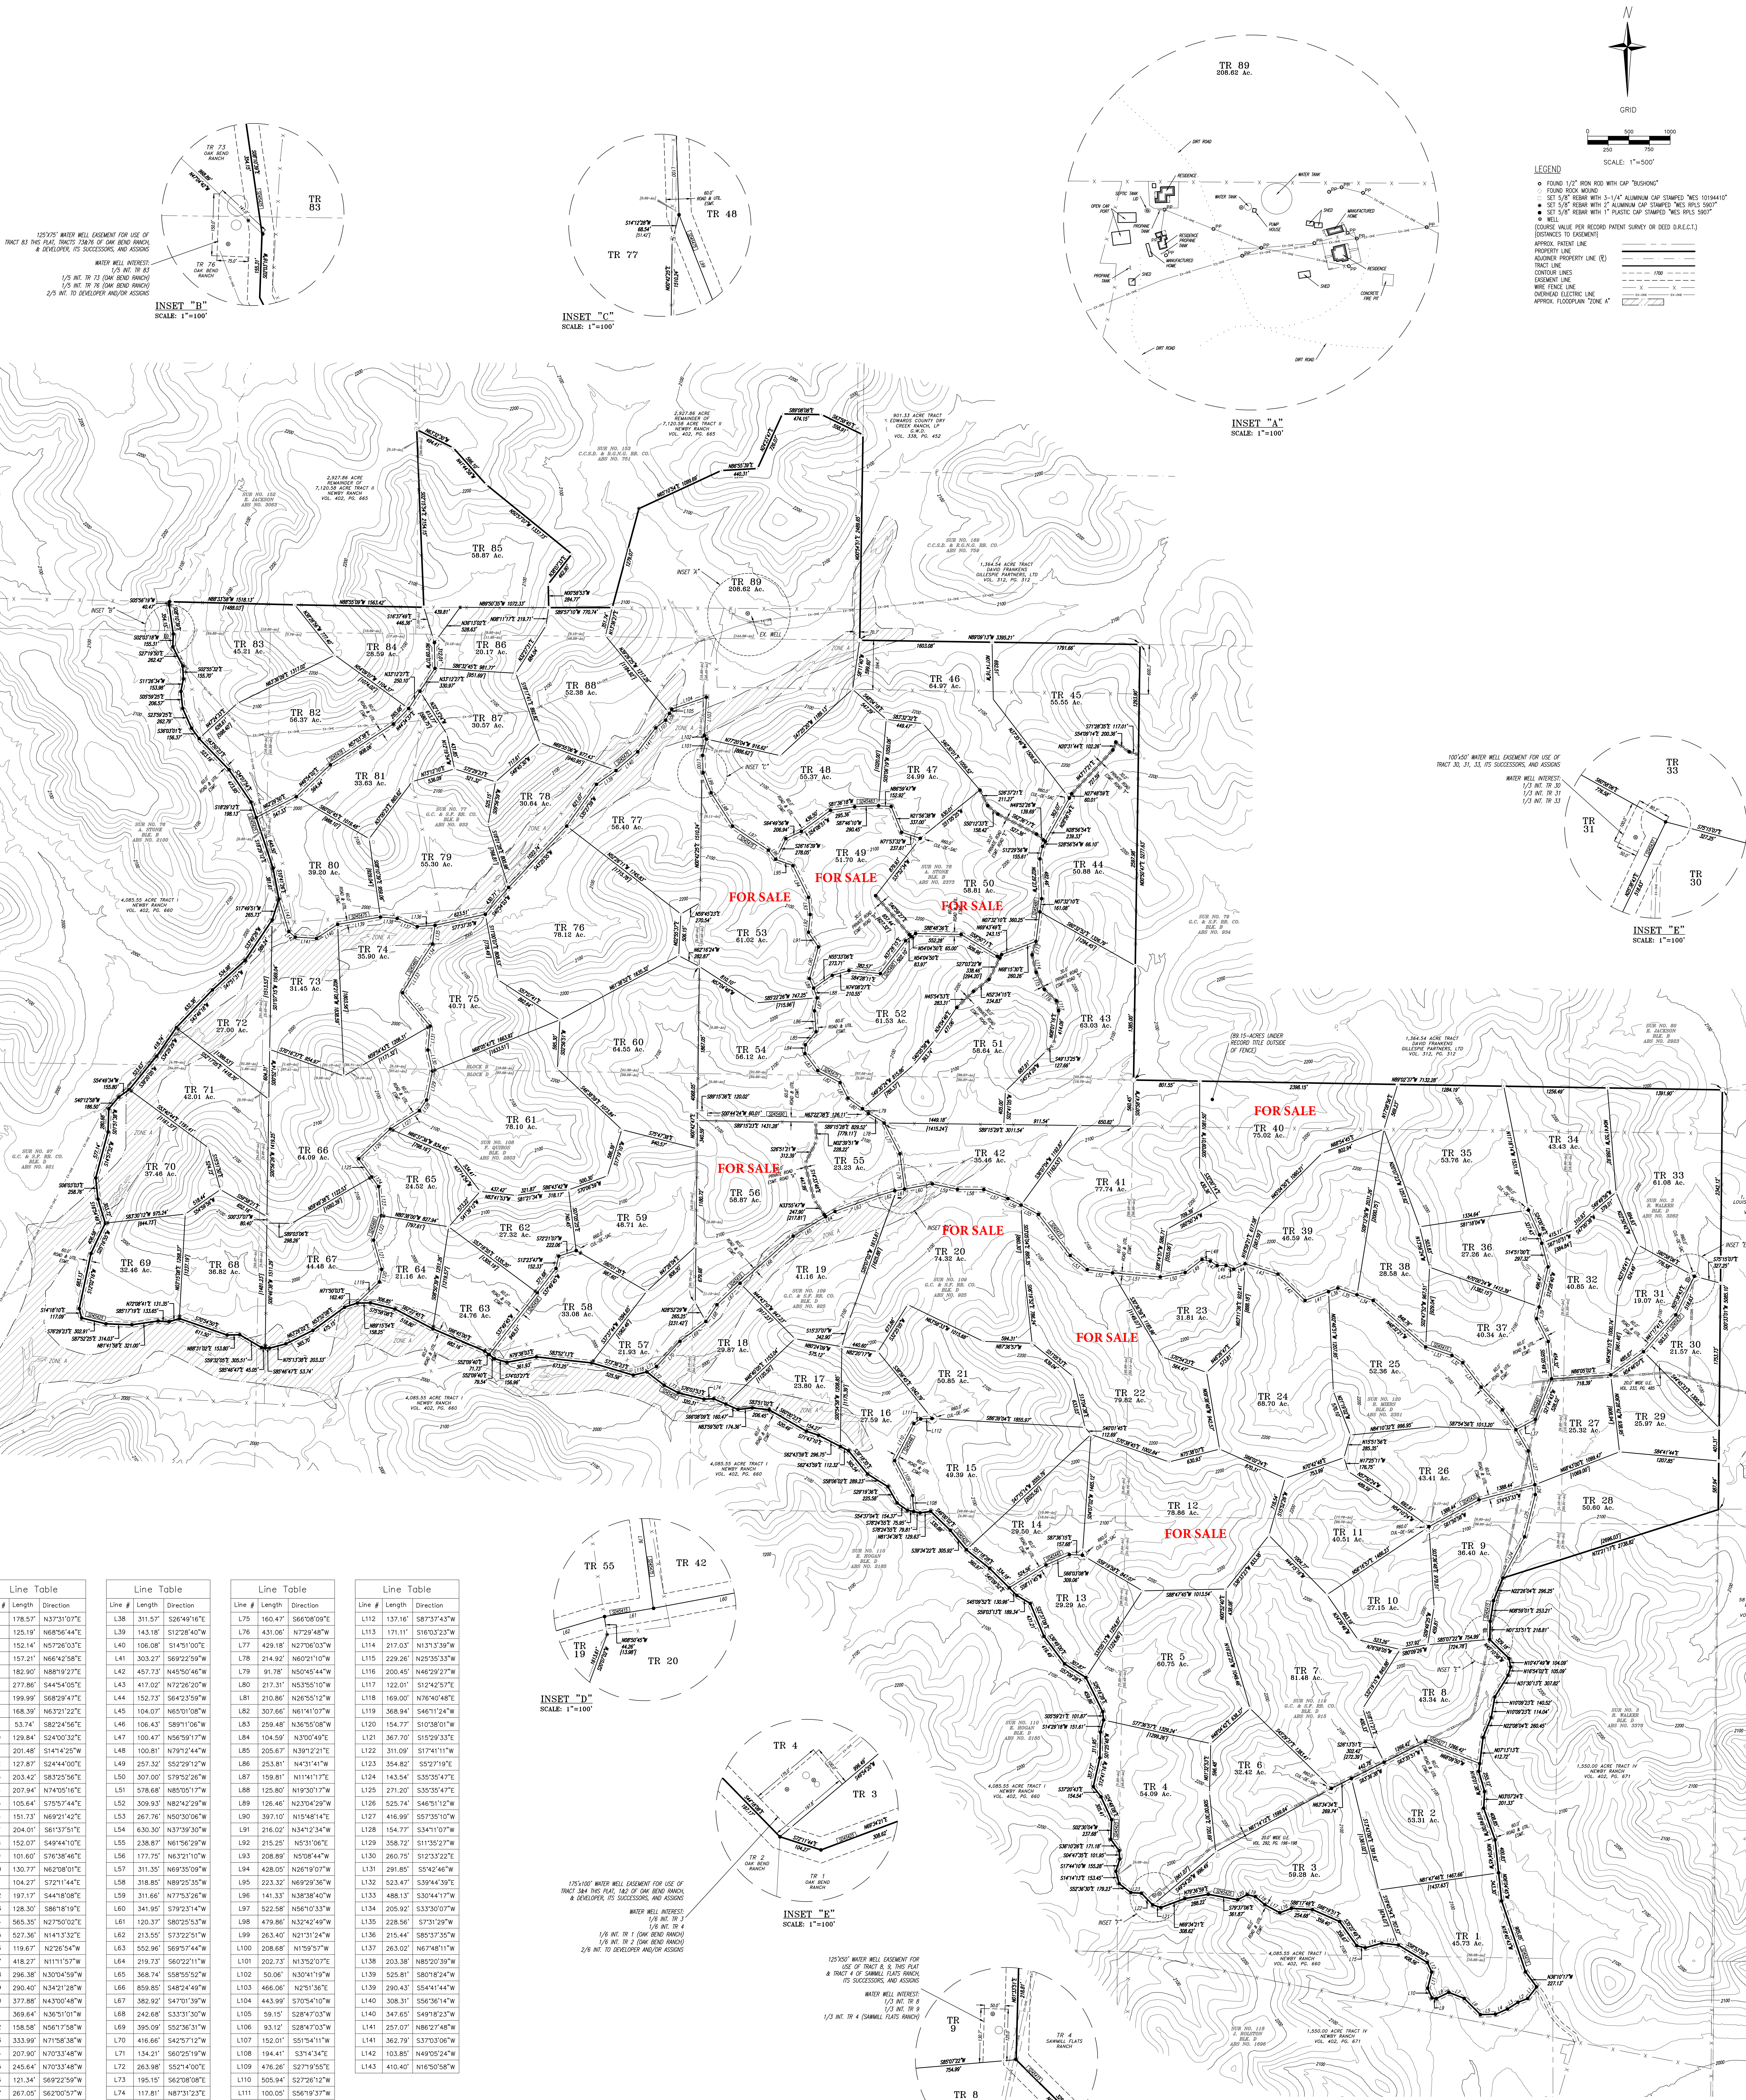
N
GRID
0 500 1000
250 750
SCALE: 1"=500'

LEGEND
FOUND 1/2" IRON ROD WITH CAP "BUSHONG"
FOUND ROCK MOUND
SET 5/8" REBAR WITH 3-1/4" ALUMINUM CAP STAMPED "WES 10194410"
SET 5/8" REBAR WITH 2" ALUMINUM CAP STAMPED "WES RPLS 5907"
SET 5/8" REBAR WITH 1" PLASTIC CAP STAMPED "WES RPLS 5907"
WELL
(COURSE VALUE PER RECORD PATENT SURVEY OR DEED D.R.E.C.T.)
[DISTANCES TO EASEMENT]
APPROX. PATENT LINE
PROPERTY LINE
ADJOINER PROPERTY LINE (R)
TRACT LINE
CONTOUR LINES
EASEMENT LINE
WIRE FENCE LINE
OVERHEAD ELECTRIC LINE
APPROX. FLOODPLAIN "ZONE A"

TR 73 OAK BEND RANCH
TR 83
125'X75' WATER WELL EASEMENT FOR USE OF TRACT 83 THIS PLAT, TRACTS 73&76 OF OAK BEND RANCH, & DEVELOPER, ITS SUCCESSORS, AND ASSIGNS
WATER WELL INTEREST: 1/5 INT. TR 83 1/5 INT. TR 73 (OAK BEND RANCH) 1/5 INT. TR 76 (OAK BEND RANCH) 2/5 INT. TO DEVELOPER AND/OR ASSIGNS
TR 76 OAK BEND RANCH
INSET "B"
SCALE: 1"=100'

TR 48
TR 77
60.0' ROAD & UTIL. EASEMENT
INSET "C"
SCALE: 1"=100'

TR 89
208.62 Ac.
DIRT ROAD
INSET "A"
SCALE: 1"=100'

TR 85 58.87 Ac.
TR 89 208.62 Ac.
TR 83 45.21 Ac.
TR 84 28.59 Ac.
TR 86 20.17 Ac.
TR 88 52.38 Ac.
TR 82 56.37 Ac.
TR 87 30.57 Ac.
TR 81 33.63 Ac.
TR 78 30.64 Ac.
TR 77 56.40 Ac.
TR 80 39.20 Ac.
TR 79 55.30 Ac.
TR 76 78.12 Ac.
TR 74 35.90 Ac.
TR 73 31.45 Ac.
TR 75 40.71 Ac.
TR 72 27.00 Ac.
TR 71 42.01 Ac.
TR 70 37.46 Ac.
TR 69 32.46 Ac.
TR 68 38.82 Ac.
TR 67 44.48 Ac.
TR 66 64.09 Ac.
TR 65 24.52 Ac.
TR 64 21.16 Ac.
TR 63 24.76 Ac.
TR 62 27.32 Ac.
TR 61 78.10 Ac.
TR 60 64.55 Ac.
TR 59 48.71 Ac.
TR 58 33.08 Ac.
TR 57 21.93 Ac.
TR 56 58.87 Ac.
TR 55 23.23 Ac.
TR 54 56.12 Ac.
TR 53 61.02 Ac.
TR 52 61.53 Ac.
TR 51 58.64 Ac.
TR 50 58.81 Ac.
TR 49 51.70 Ac.
TR 48 55.37 Ac.
TR 47 24.99 Ac.
TR 46 64.97 Ac.
TR 45 55.55 Ac.
TR 44 50.88 Ac.
TR 43 63.03 Ac.
TR 42 35.46 Ac.
TR 41 77.74 Ac.
TR 40 75.02 Ac.
TR 39 46.59 Ac.
TR 38 28.58 Ac.
TR 37 40.34 Ac.
TR 36 27.26 Ac.
TR 35 53.76 Ac.
TR 34 43.43 Ac.
TR 33 61.08 Ac.
TR 32 40.85 Ac.
TR 31 19.07 Ac.
TR 30 21.57 Ac.
TR 29 25.97 Ac.
TR 28 50.60 Ac.
TR 27 25.32 Ac.
TR 26 43.41 Ac.
TR 25 52.36 Ac.
TR 24 68.70 Ac.
TR 23 31.81 Ac.
TR 22 79.82 Ac.
TR 21 50.85 Ac.
TR 20 74.32 Ac.
TR 19 41.16 Ac.
TR 18 29.87 Ac.
TR 17 23.80 Ac.
TR 16 27.59 Ac.
TR 15 49.39 Ac.
TR 14 29.50 Ac.
TR 13 29.29 Ac.
TR 12 78.86 Ac.
TR 11 40.51 Ac.
TR 10 27.15 Ac.
TR 9 36.40 Ac.
TR 8 43.34 Ac.
TR 7 81.48 Ac.
TR 6 32.42 Ac.
TR 5 60.75 Ac.
TR 4 54.09 Ac.
TR 3 59.28 Ac.
TR 2 53.31 Ac.
TR 1 45.73 Ac.

FOR SALE
FOR SALE
FOR SALE
FOR SALE
FOR SALE
FOR SALE
FOR SALE
FOR SALE

2,927.86 ACRE REMAINDER OF 7,120.58 ACRE TRACT II NEWBY RANCH VOL. 402, PG. 665
901.33 ACRE TRACT EDWARDS COUNTY DRY CREEK RANCH, LP VOL. 338, PG. 452
1,364.54 ACRE TRACT DAVID FRANKENS GILLESPIE PARTNERS, LTD VOL. 312, PG. 312
4,085.55 ACRE TRACT I NEWBY RANCH VOL. 402, PG. 660
1,550.00 ACRE TRACT IV NEWBY RANCH VOL. 402, PG. 671
(89.15 ACRES UNDER RECORD TITLE OUTSIDE OF FENCE)

100'x50' WATER WELL EASEMENT FOR USE OF TRACT 30, 31, 33, ITS SUCCESSORS, AND ASSIGNS
WATER WELL INTEREST: 1/3 INT. TR 30 1/3 INT. TR 31 1/3 INT. TR 33
TR 33
TR 31
TR 30
INSET "E"
SCALE: 1"=100'

TR 55
TR 42
TR 19
TR 20
INSET "D"
SCALE: 1"=100'

TR 4
TR 3
TR 2 OAK BEND RANCH
TR 1 OAK BEND RANCH
INSET "F"
SCALE: 1"=100'
175'x100' WATER WELL EASEMENT FOR USE OF TRACT 3&4 THIS PLAT, 1&2 OF OAK BEND RANCH, & DEVELOPER, ITS SUCCESSORS, AND ASSIGNS
WATER WELL INTEREST: 1/6 INT. TR 3 1/6 INT. TR 4 1/6 INT. TR 1 (OAK BEND RANCH) 1/6 INT. TR 2 (OAK BEND RANCH) 2/6 INT. TO DEVELOPER AND/OR ASSIGNS

125'X50' WATER WELL EASEMENT FOR USE OF TRACT 8, 9, THIS PLAT & TRACT 4 OF SAWMILL FLATS RANCH, ITS SUCCESSORS, AND ASSIGNS
WATER WELL INTEREST: 1/3 INT. TR 8 1/3 INT. TR 9 1/3 INT. TR 4 (SAWMILL FLATS RANCH)
TR 9
TR 4 SAWMILL FLATS RANCH
TR 8

| # | Length | Direction |
|---|---|---|
| | 178.57' | N37°31'07"E |
| | 125.19' | N68°56'44"E |
| | 152.14' | N57°26'03"E |
| | 157.21' | N66°42'58"E |
| | 182.90' | N88°19'27"E |
| | 277.86' | S44°54'05"E |
| | 199.99' | S68°29'47"E |
| | 168.39' | N63°21'22"E |
| | 53.74' | S82°24'56"E |
| | 129.84' | S24°00'32"E |
| | 201.48' | S14°14'25"W |
| | 127.87' | S24°44'00"E |
| | 203.42' | S83°25'56"E |
| | 207.94' | N74°05'16"E |
| | 105.64' | S75°57'44"E |
| | 151.73' | N69°21'42"E |
| | 204.01' | S61°37'51"E |
| | 152.07' | S49°44'10"E |
| | 101.60' | S76°38'46"E |
| | 130.77' | N62°08'01"E |
| | 104.27' | S72°11'44"E |
| | 197.17' | S44°18'08"E |
| | 128.30' | S86°18'19"E |
| | 565.35' | N27°50'02"E |
| | 527.36' | N14°13'22"E |
| | 119.67' | N2°26'54"W |
| | 418.27' | N11°11'57"W |
| | 296.38' | N30°04'59"W |
| | 290.40' | N34°21'28"W |
| | 377.88' | N43°00'48"W |
| | 369.64' | N36°51'01"W |
| | 158.58' | N56°17'58"W |
| | 333.99' | N71°58'38"W |
| | 207.90' | N70°33'48"W |
| | 245.64' | N70°33'48"W |
| | 211.34' | S69°22'59"W |
| | 267.05' | S62°00'57"W |

| Line # | Length | Direction |
|---|---|---|
| L38 | 311.57' | S26°49'16"E |
| L39 | 143.18' | S12°28'40"W |
| L40 | 106.08' | S14°51'00"E |
| L41 | 303.27' | S69°22'59"W |
| L42 | 457.73' | N45°50'46"W |
| L43 | 417.02' | N72°26'20"W |
| L44 | 152.73' | S64°23'59"W |
| L45 | 104.07' | N65°01'08"W |
| L46 | 106.43' | S89°11'06"W |
| L47 | 100.47' | N56°59'17"W |
| L48 | 100.81' | N79°2'44"W |
| L49 | 257.32' | S52°29'12"W |
| L50 | 307.00' | S79°52'26"W |
| L51 | 578.68' | N85°05'17"W |
| L52 | 309.93' | N82°42'29"W |
| L53 | 267.76' | N50°30'06"W |
| L54 | 630.30' | N37°39'30"W |
| L55 | 238.87' | N61°56'29"W |
| L56 | 177.75' | N63°21'10"W |
| L57 | 311.35' | N69°35'09"W |
| L58 | 318.85' | N89°25'35"W |
| L59 | 311.66' | N77°53'26"W |
| L60 | 341.95' | S79°23'14"W |
| L61 | 120.37' | S80°25'53"W |
| L62 | 213.55' | S73°22'51"W |
| L63 | 552.96' | S69°57'44"W |
| L64 | 219.73' | S60°22'11"W |
| L65 | 368.74' | S58°55'52"W |
| L66 | 859.85' | S48°24'49"W |
| L67 | 382.92' | S47°01'39"W |
| L68 | 242.68' | S33°31'30"W |
| L69 | 395.09' | S52°36'31"W |
| L70 | 416.66' | S42°57'12"W |
| L71 | 134.21' | S60°25'19"W |
| L72 | 263.98' | S52°14'00"E |
| L73 | 195.15' | S62°08'08"E |
| L74 | 117.81' | N87°31'23"E |

| Line # | Length | Direction |
|---|---|---|
| L75 | 160.47' | S66°08'09"E |
| L76 | 431.06' | N7°29'48"W |
| L77 | 429.18' | N27°06'03"W |
| L78 | 214.92' | N60°21'10"W |
| L79 | 91.78' | N50°45'44"W |
| L80 | 217.31' | N53°55'10"W |
| L81 | 210.86' | N26°55'12"W |
| L82 | 307.66' | N61°41'07"W |
| L83 | 259.48' | N36°55'08"W |
| L84 | 104.59' | N3°00'49"E |
| L85 | 205.67' | N39°12'21"E |
| L86 | 253.81' | N4°31'41"W |
| L87 | 159.81' | N11°41'17"E |
| L88 | 125.80' | N19°30'17"W |
| L89 | 126.46' | N23°04'29"W |
| L90 | 397.10' | N15°48'14"E |
| L91 | 216.02' | N34°12'34"W |
| L92 | 215.25' | N5°31'06"E |
| L93 | 208.89' | N5°08'44"W |
| L94 | 428.05' | N26°19'07"W |
| L95 | 223.32' | N69°29'36"W |
| L96 | 141.33' | N38°38'40"W |
| L97 | 522.58' | N56°10'33"W |
| L98 | 479.86' | N32°42'49"W |
| L99 | 263.40' | N21°31'24"W |
| L100 | 208.68' | N1°59'57"W |
| L101 | 202.73' | N13°52'07"E |
| L102 | 50.06' | N30°41'19"W |
| L103 | 466.06' | N2°51'36"E |
| L104 | 443.99' | S70°54'10"W |
| L105 | 59.15' | S49°18'23"W |
| L106 | 93.12' | S28°47'03"W |
| L107 | 152.01' | S51°54'11"W |
| L108 | 194.41' | S3°14'34"E |
| L109 | 476.26' | S27°19'55"E |
| L110 | 505.94' | S27°26'12"W |
| L111 | 100.05' | S56°19'37"W |

| Line # | Length | Direction |
|---|---|---|
| L112 | 137.16' | S87°37'43"W |
| L113 | 171.11' | S16°03'23"W |
| L114 | 217.03' | N13°13'39"W |
| L115 | 229.26' | N25°35'33"W |
| L116 | 200.45' | N46°29'27"W |
| L117 | 122.01' | S12°42'57"E |
| L118 | 169.00' | N76°40'48"E |
| L119 | 368.94' | S46°11'24"W |
| L120 | 154.77' | S10°38'01"W |
| L121 | 367.70' | S15°29'33"E |
| L122 | 311.09' | S17°41'11"W |
| L123 | 354.82' | S5°27'19"E |
| L124 | 143.54' | S35°35'47"E |
| L125 | 271.20' | S35°35'47"E |
| L126 | 525.74' | S46°51'12"W |
| L127 | 416.99' | S57°35'10"W |
| L128 | 154.77' | S34°11'07"W |
| L129 | 358.72' | S11°35'27"W |
| L130 | 260.75' | S12°33'22"E |
| L131 | 291.85' | S5°42'46"W |
| L132 | 523.47' | S39°44'39"E |
| L133 | 488.13' | S30°44'17"W |
| L134 | 205.92' | S33°30'07"W |
| L135 | 228.56' | S7°31'29"W |
| L136 | 215.44' | S85°37'35"W |
| L137 | 263.02' | N67°48'11"W |
| L138 | 203.38' | N85°20'39"W |
| L139 | 525.81' | S80°18'24"W |
| L139 | 290.43' | S54°41'44"W |
| L140 | 308.31' | S56°36'14"W |
| L140 | 347.65' | S49°18'23"W |
| L141 | 257.07' | N86°27'48"W |
| L141 | 362.79' | S37°03'06"W |
| L142 | 103.85' | N49°05'24"W |
| L143 | 410.40' | N16°50'58"W |